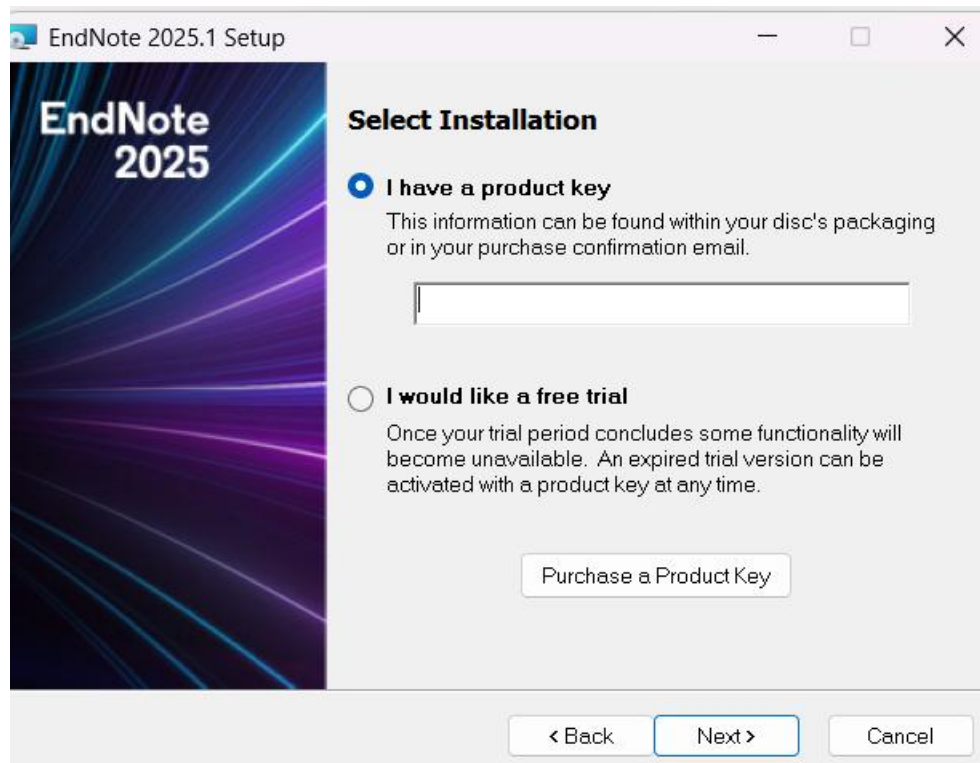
EndNote 2025.1 Setup

EndNote 2025

Select Installation

I have a product key

This information can be found within your disc's packaging or in your purchase confirmation email.

I would like a free trial

Once your trial period concludes some functionality will become unavailable. An expired trial version can be activated with a product key at any time.

Purchase a Product Key

< Back

Next >

Cancel